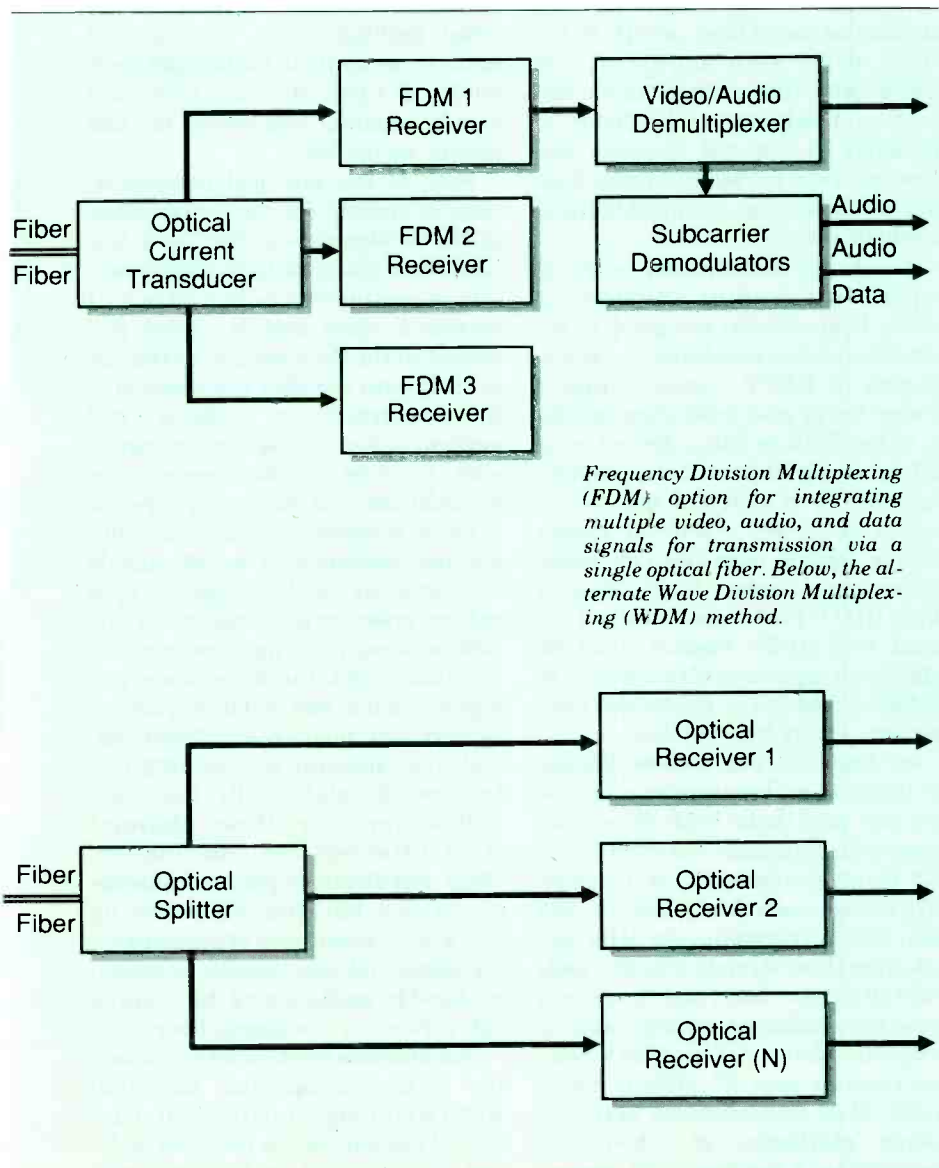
Fiber

Fiber

Optical Current Transducer

FDM 1 Receiver

FDM 2 Receiver

FDM 3 Receiver

Video/Audio Demultiplexer

Subcarrier Demodulators

Audio

Audio

Data

Frequency Division Multiplexing (FDM) option for integrating multiple video, audio, and data signals for transmission via a single optical fiber. Below, the alternate Wave Division Multiplexing (WDM) method.

Fiber

Fiber

Optical Splitter

Optical Receiver 1

Optical Receiver 2

Optical Receiver (N)